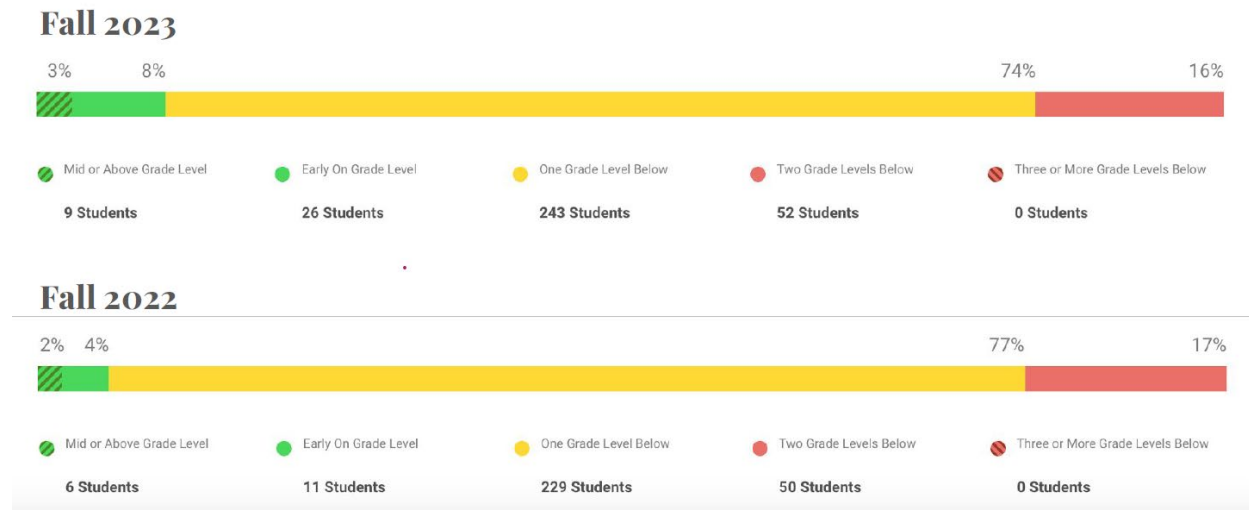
Fall 2023

3% 8% 74% 16%

Mid or Above Grade Level
9 Students

Early On Grade Level
26 Students

One Grade Level Below
243 Students

Two Grade Levels Below
52 Students

Three or More Grade Levels Below
0 Students

Fall 2022

2% 4% 77% 17%

Mid or Above Grade Level
6 Students

Early On Grade Level
11 Students

One Grade Level Below
229 Students

Two Grade Levels Below
50 Students

Three or More Grade Levels Below
0 Students